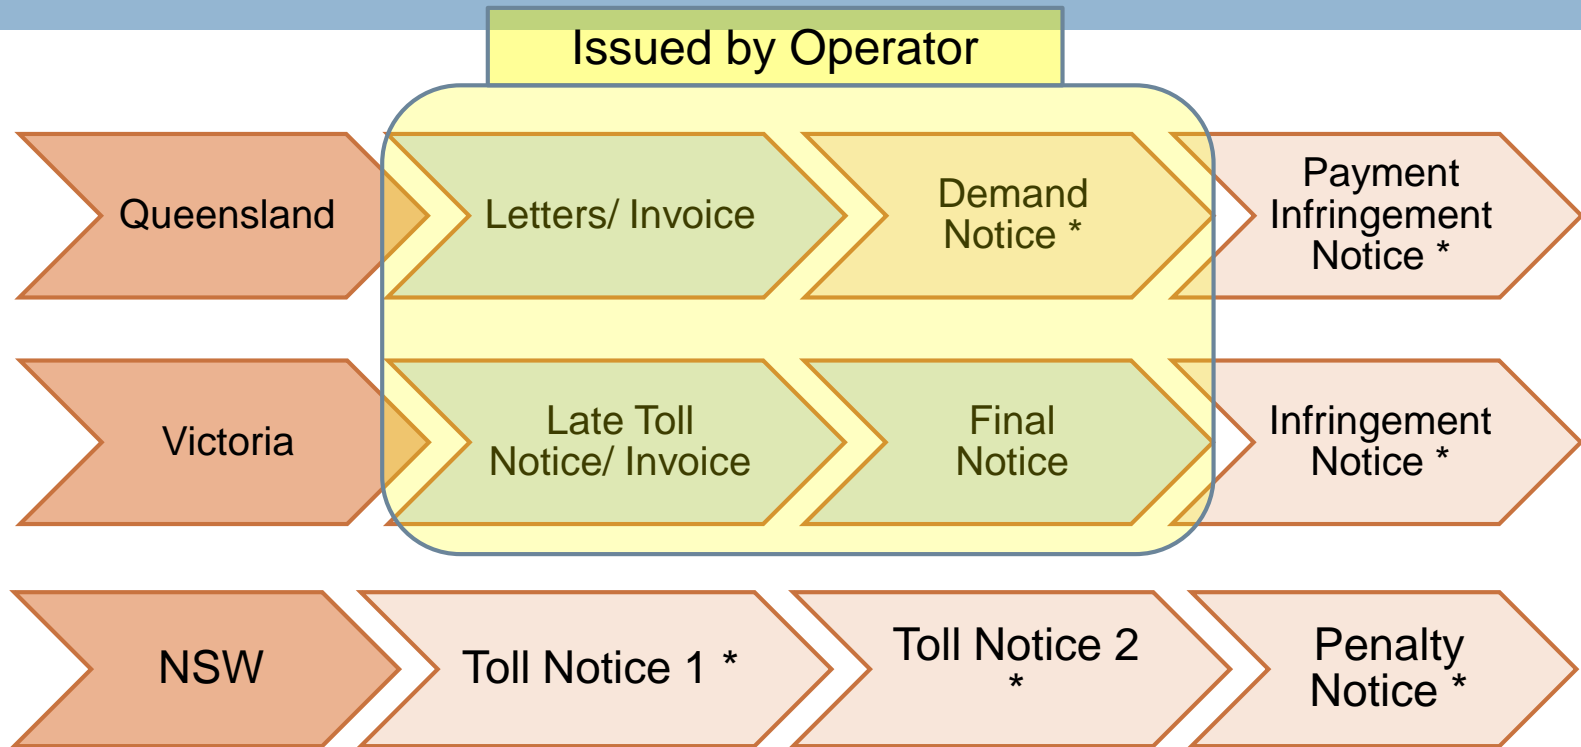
Issued by Operator

Queensland

Letters/ Invoice

Demand Notice *

Payment Infringement Notice *

Victoria

Late Toll Notice/ Invoice

Final Notice

Infringement Notice *

NSW

Toll Notice 1 *

Toll Notice 2 *

Penalty Notice *